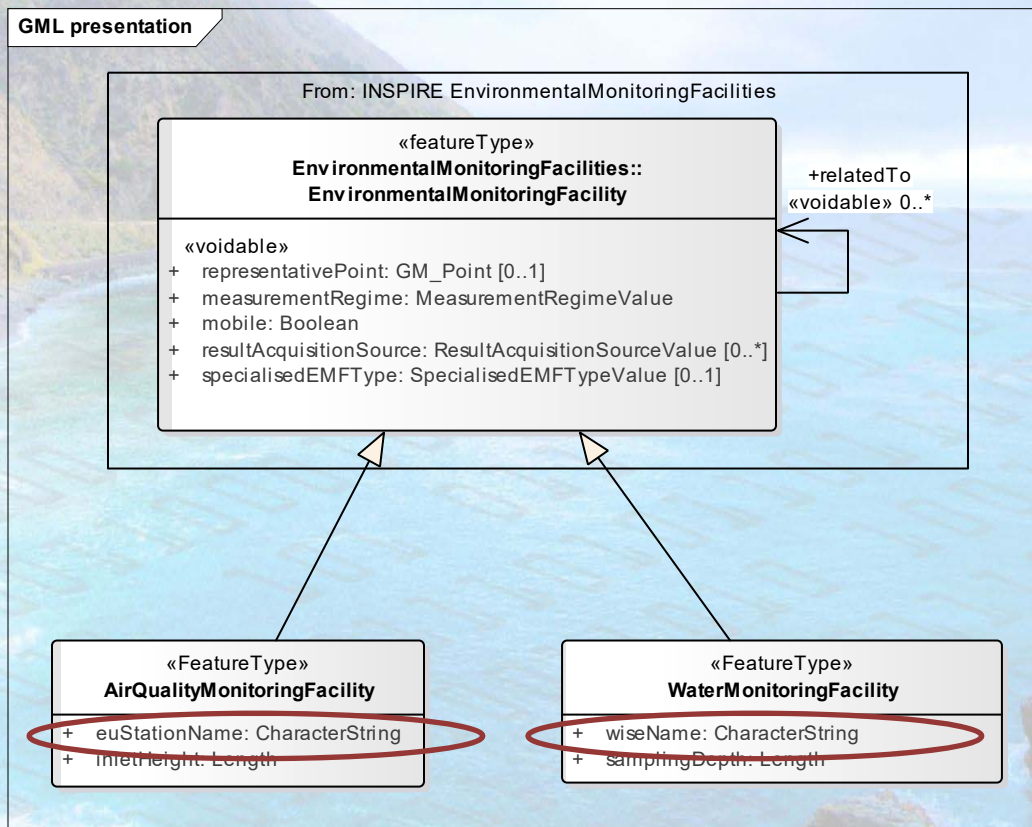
GML presentation

From: INSPIRE EnvironmentalMonitoringFacilities

«featureType»
EnvironmentalMonitoringFacilities::
EnvironmentalMonitoringFacility

«voidable»
+ representativePoint: GM_Point [0..1]
+ measurementRegime: MeasurementRegimeValue
+ mobile: Boolean
+ resultAcquisitionSource: ResultAcquisitionSourceValue [0..*]
+ specialisedEMFType: SpecialisedEMFTypeValue [0..1]

+relatedTo
«voidable» 0..*

«FeatureType»
AirQualityMonitoringFacility

+ euStationName: CharacterString
+ inletHeight: Length

«FeatureType»
WaterMonitoringFacility

+ wiseName: CharacterString
+ samplingDepth: Length